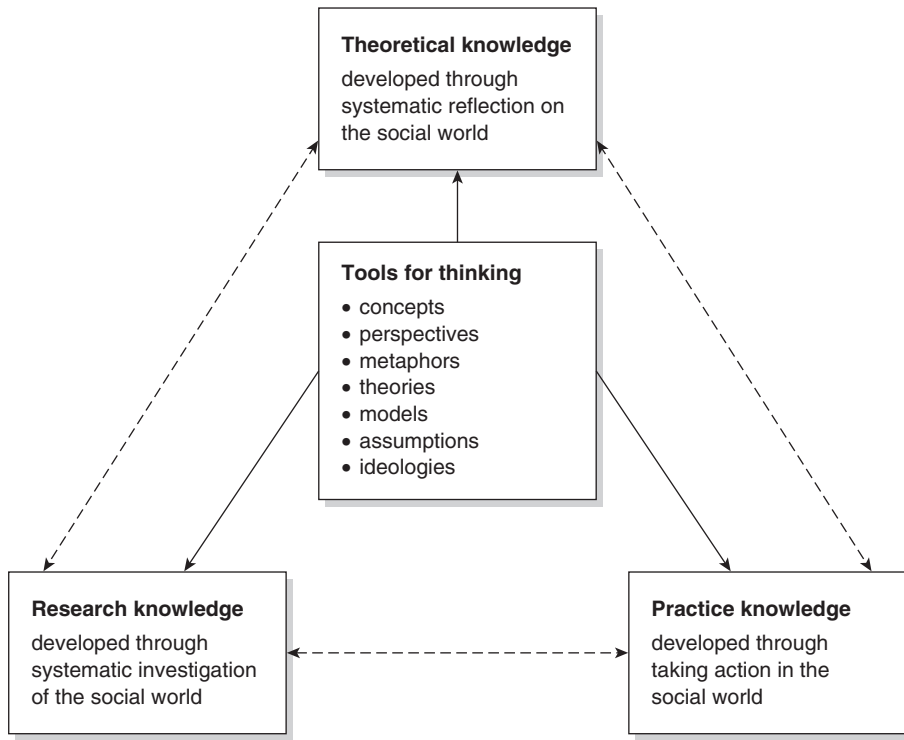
**Theoretical knowledge**
developed through systematic reflection on the social world

**Tools for thinking**
• concepts
• perspectives
• metaphors
• theories
• models
• assumptions
• ideologies

**Research knowledge**
developed through systematic investigation of the social world

**Practice knowledge**
developed through taking action in the social world